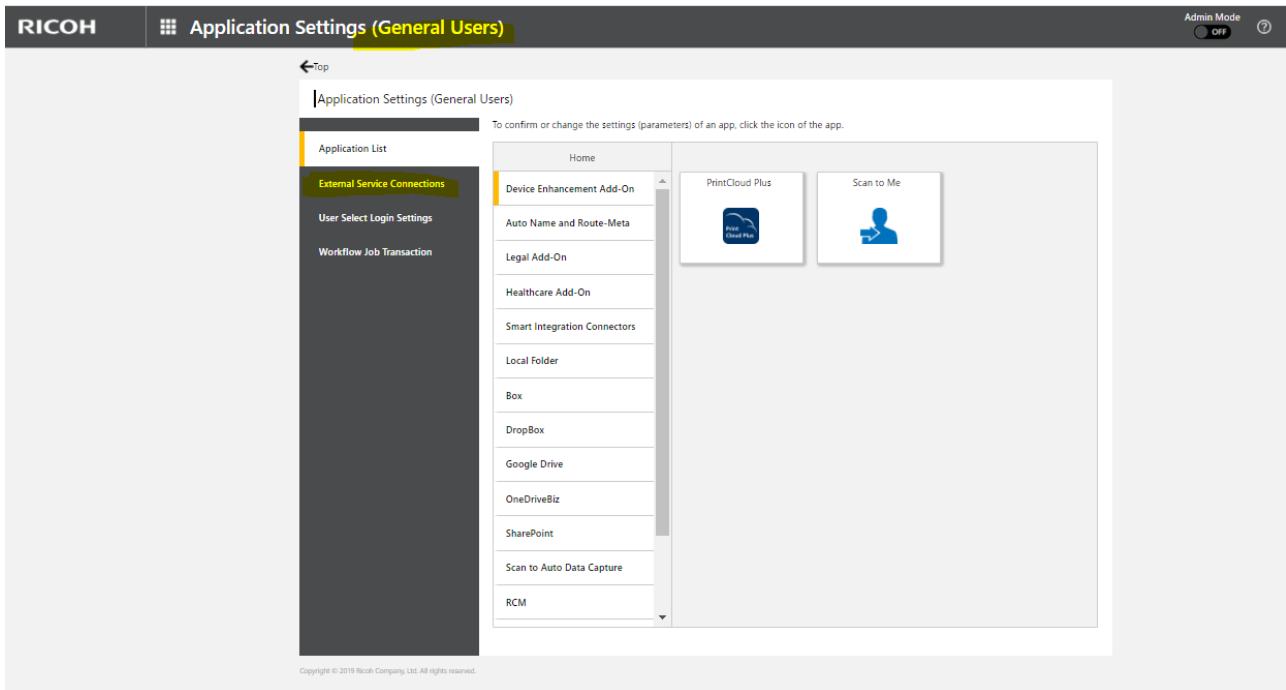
RICOH

Application Settings (General Users)

Admin Mode
OFF

Top

Application Settings (General Users)

Application List

External Service Connections

User Select Login Settings

Workflow Job Transaction

To confirm or change the settings (parameters) of an app, click the icon of the app.

Home

Device Enhancement Add-On

Auto Name and Route-Meta

Legal Add-On

Healthcare Add-On

Smart Integration Connectors

Local Folder

Box

DropBox

Google Drive

OneDriveBiz

SharePoint

Scan to Auto Data Capture

RCM

PrintCloud Plus

Print Cloud Plus

Scan to Me

Copyright © 2019 Ricoh Company, Ltd. All rights reserved.